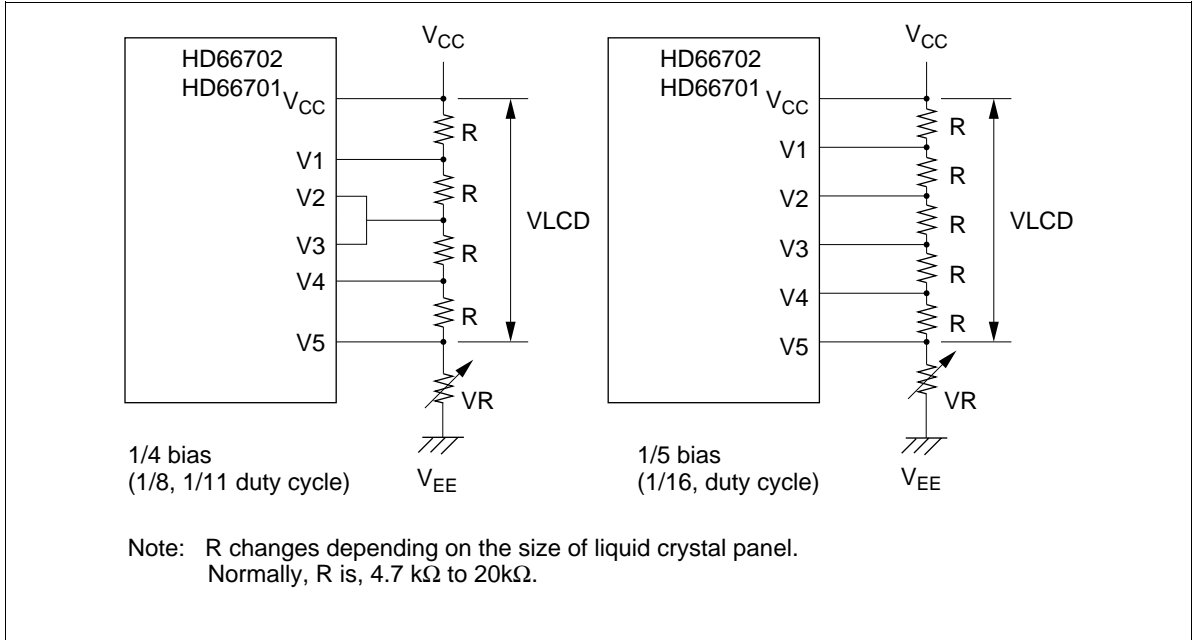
HD66702
HD66701
$V_{CC}$
$V_{CC}$
V1
V2
V3
V4
V5
R
R
R
R
VLCD
VR
1/4 bias
(1/8, 1/11 duty cycle)
$V_{EE}$

HD66702
HD66701
$V_{CC}$
$V_{CC}$
V1
V2
V3
V4
V5
R
R
R
R
R
VLCD
VR
1/5 bias
(1/16, duty cycle)
$V_{EE}$

Note: R changes depending on the size of liquid crystal panel.
Normally, R is, 4.7 kΩ to 20kΩ.